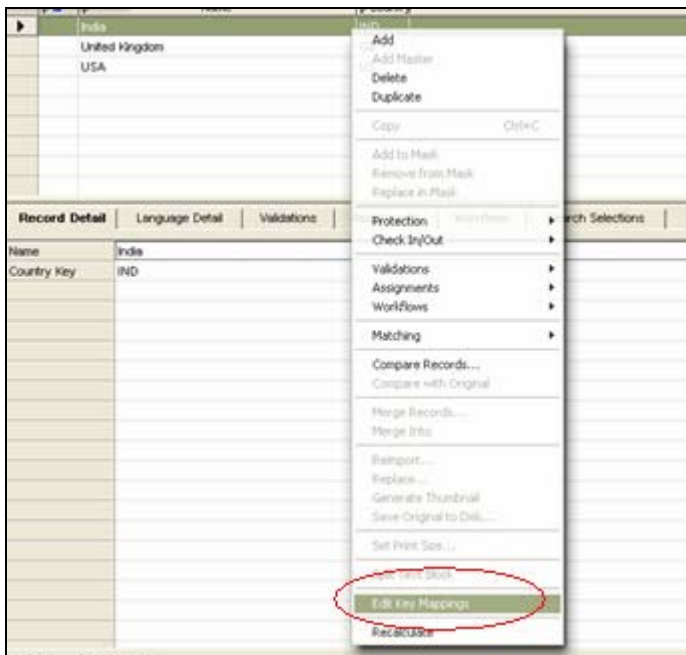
India
United Kingdom
USA

IND

Add
Add Master
Delete
Duplicate
Copy Ctrl+C
Add to Mask
Remove from Mask
Replace in Mask
Protection
Check In/Out
Validations
Assignments
Workflows
Matching
Compare Records...
Compare with Original
Merge Records...
Merge Into
Reimport...
Replace...
Generate Thumbnail
Save Original to Disk...
Set Print Size...
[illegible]
Edit Key Mappings
Recalculate

Record Detail | Language Detail | Validations | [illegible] | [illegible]rch Selections

| | |
|---|---|
| Name | India |
| Country Key | IND |